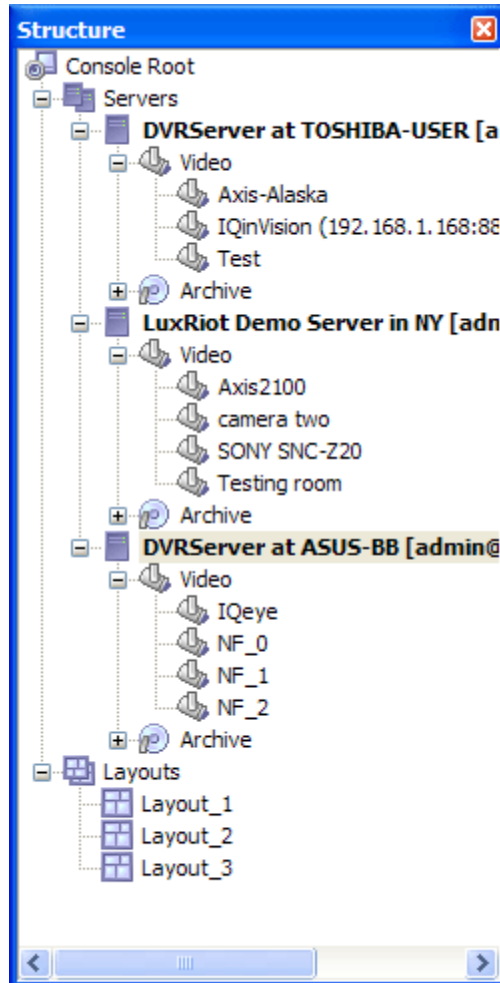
Structure

Console Root
Servers
DVRServer at TOSHIBA-USER [a
Video
Axis-Alaska
IQinVision (192.168.1.168:88
Test
Archive
LuxRiot Demo Server in NY [adm
Video
Axis2100
camera two
SONY SNC-Z20
Testing room
Archive
DVRServer at ASUS-BB [admin@
Video
IQeye
NF_0
NF_1
NF_2
Archive
Layouts
Layout_1
Layout_2
Layout_3